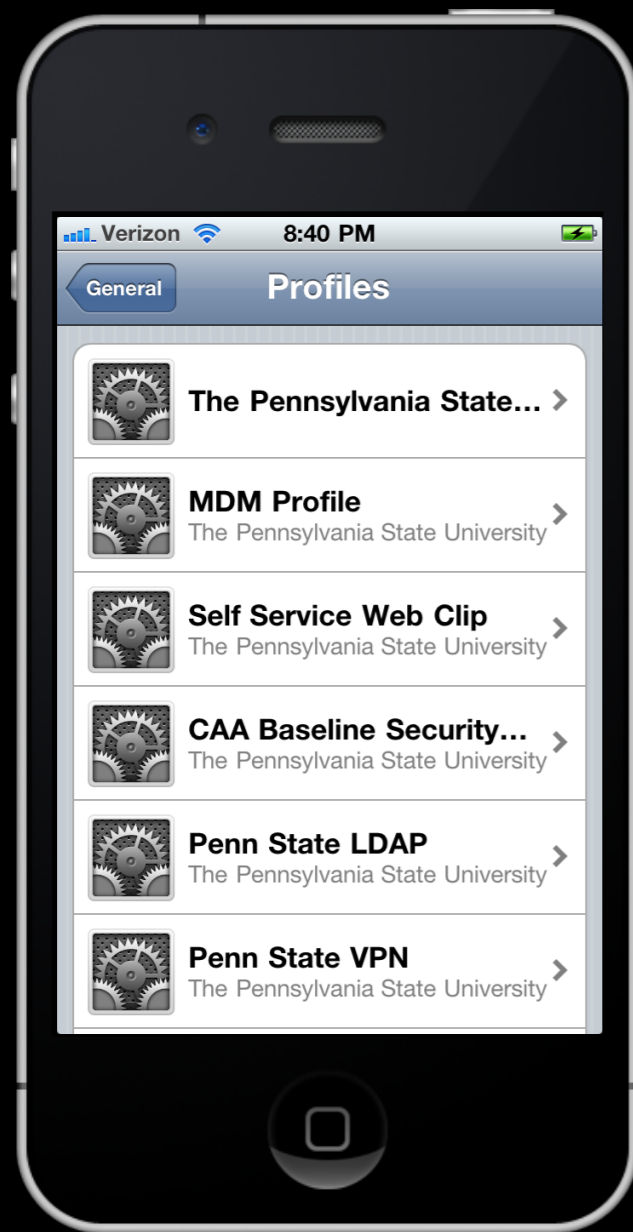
Verizon 8:40 PM

General

Profiles

The Pennsylvania State...

MDM Profile
The Pennsylvania State University

Self Service Web Clip
The Pennsylvania State University

CAA Baseline Security...
The Pennsylvania State University

Penn State LDAP
The Pennsylvania State University

Penn State VPN
The Pennsylvania State University